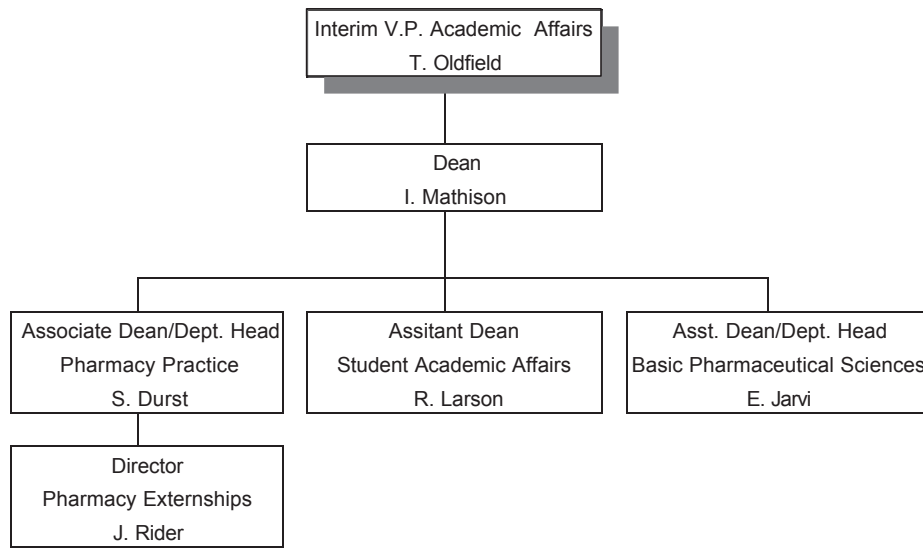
Interim V.P. Academic Affairs
T. Oldfield

Dean
I. Mathison

Associate Dean/Dept. Head
Pharmacy Practice
S. Durst

Assitant Dean
Student Academic Affairs
R. Larson

Asst. Dean/Dept. Head
Basic Pharmaceutical Sciences
E. Jarvi

Director
Pharmacy Externships
J. Rider